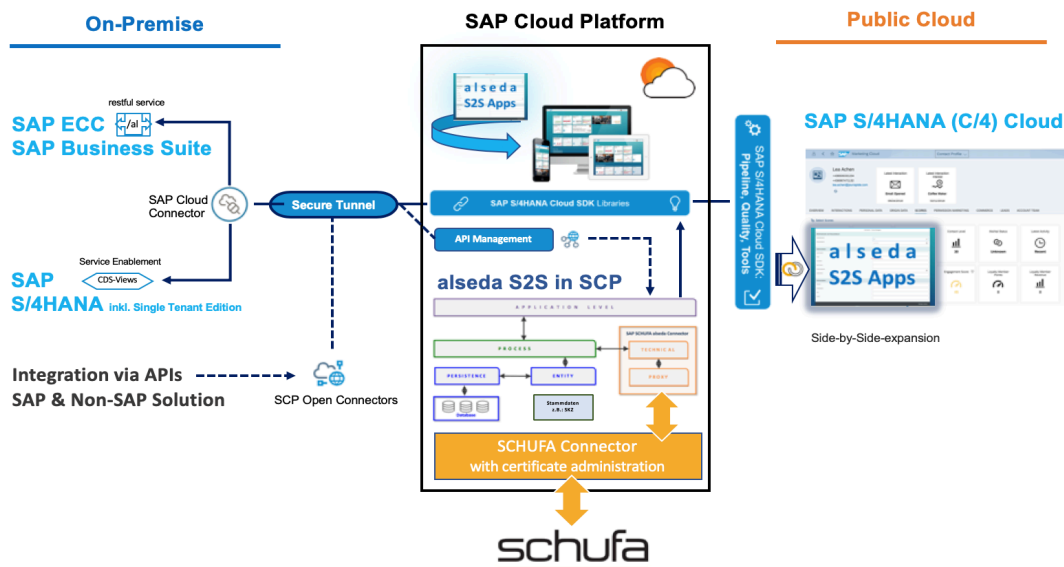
On-Premise

SAP Cloud Platform

Public Cloud

restful service

SAP ECC
SAP Business Suite

SAP Cloud Connector

Service Enablement
CDS-Views

SAP
S/4HANA inkl. Single Tenant Edition

Integration via APIs
SAP & Non-SAP Solution

SCP Open Connectors

alseda S2S Apps

Secure Tunnel

SAP S/4HANA Cloud SDK Libraries

API Management

alseda S2S in SCP

APPLICATION LEVEL

PROCESS

PERSISTENCE

ENTITY

Database

Stammdaten z.B.: SK2

SAP SCHUFA alseda Connector

TECHNICAL

PROXY

SCHUFA Connector
with certificate administration

schufa

SAP S/4HANA Cloud SDK: Pipeline, Quality, Tools

SAP S/4HANA (C/4) Cloud

alseda S2S Apps

Side-by-Side-expansion